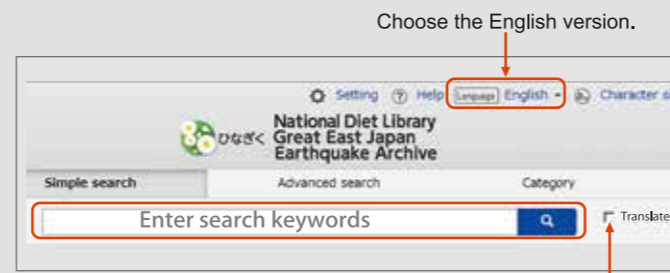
Choose the English version.

Setting Help Language English Character si

ひなぎく National Diet Library Great East Japan Earthquake Archive

Simple search Advanced search Category

Enter search keywords

Translate